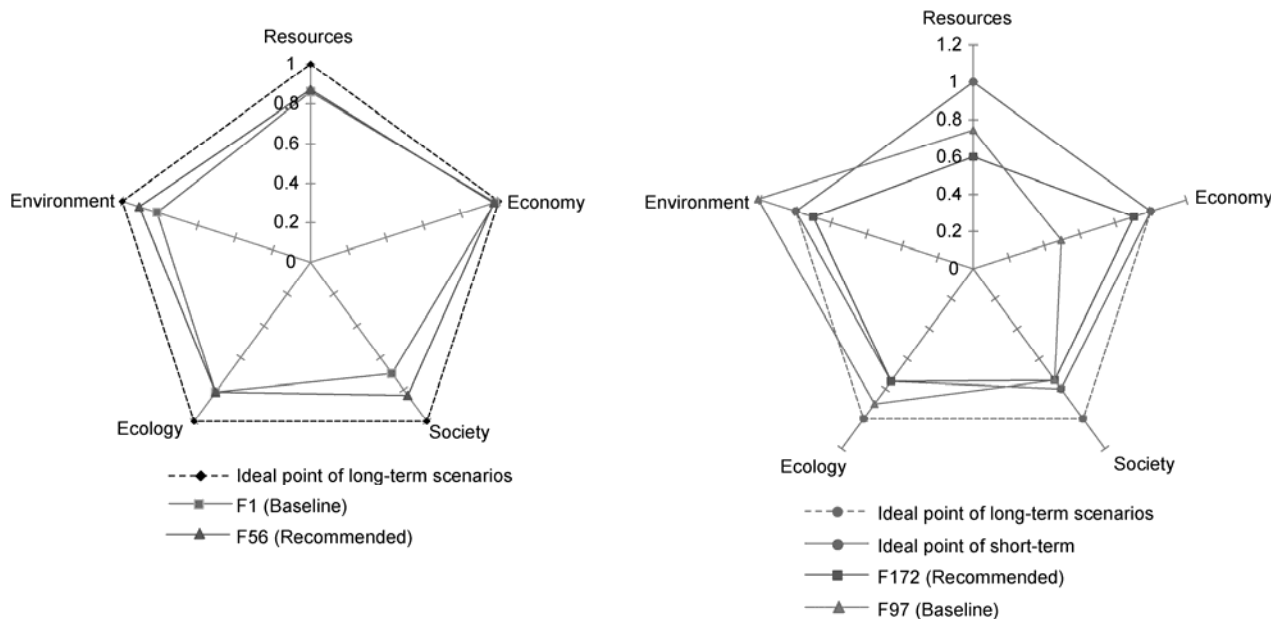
Resources
1
0.8
0.6
0.4
0.2
0
Environment
Economy
Ecology
Society
Ideal point of long-term scenarios
F1 (Baseline)
F56 (Recommended)

Resources
1.2
1
0.8
0.6
0.4
0.2
0
Environment
Economy
Ecology
Society
Ideal point of long-term scenarios
Ideal point of short-term
F172 (Recommended)
F97 (Baseline)